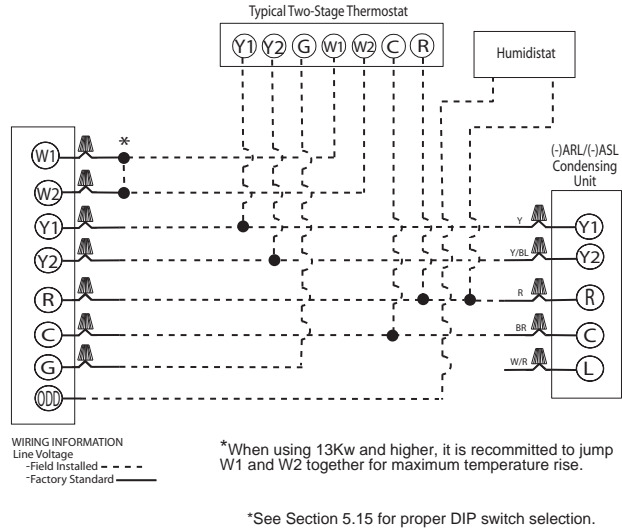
Typical Two-Stage Thermostat

Y1 Y2 G W1 W2 C R

Humidistat

W1 *
W2
Y1
Y2
R
C
G
ODD

(-)ARL/(-)ASL Condensing Unit

Y Y1
Y/BL Y2
R R
BR C
W/R L

WIRING INFORMATION
Line Voltage
-Field Installed
-Factory Standard

*When using 13Kw and higher, it is recommitted to jump W1 and W2 together for maximum temperature rise.

*See Section 5.15 for proper DIP switch selection.